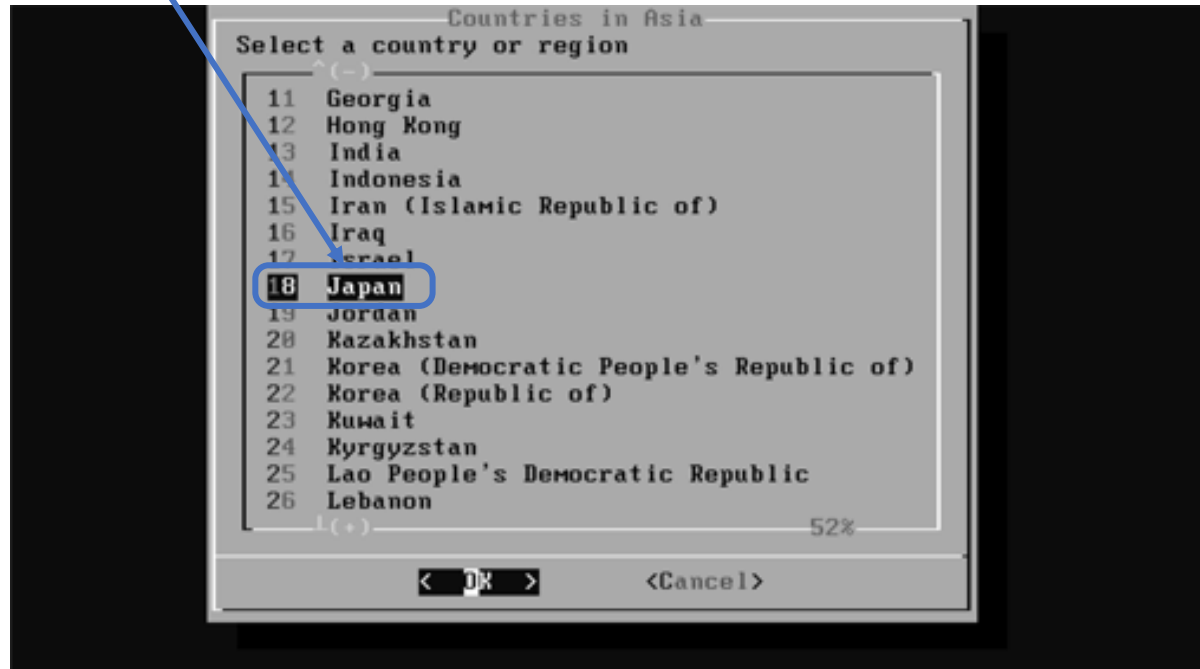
Countries in Asia
Select a country or region
^(-)
11 Georgia
12 Hong Kong
13 India
14 Indonesia
15 Iran (Islamic Republic of)
16 Iraq
17 Israel
18 Japan
19 Jordan
20 Kazakhstan
21 Korea (Democratic People's Republic of)
22 Korea (Republic of)
23 Kuwait
24 Kyrgyzstan
25 Lao People's Democratic Republic
26 Lebanon
(+)
52%
< OK > <Cancel>